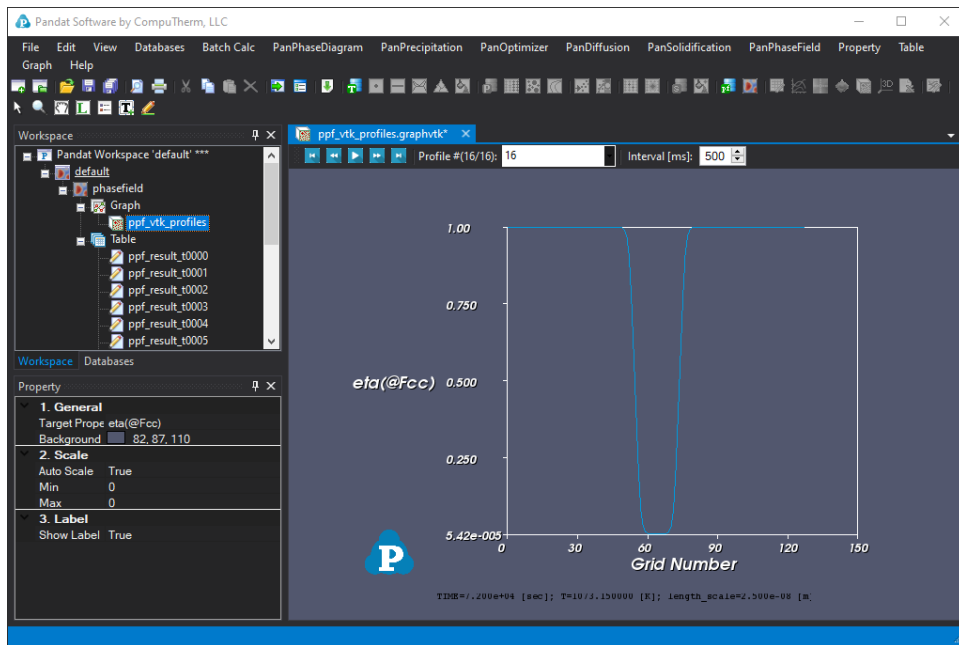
Pandat Software by CompuTherm, LLC

File Edit View Databases Batch Calc PanPhaseDiagram PanPrecipitation PanOptimizer PanDiffusion PanSolidification PanPhaseField Property Table Graph Help

Workspace

Pandat Workspace 'default' ***
default
phasefield
Graph
ppf_vtk_profiles
Table
ppf_result_t0000
ppf_result_t0001
ppf_result_t0002
ppf_result_t0003
ppf_result_t0004
ppf_result_t0005

Workspace Databases

Property

1. General
Target Prope eta(@Fcc)
Background 82, 87, 110
2. Scale
Auto Scale True
Min 0
Max 0
3. Label
Show Label True

ppf_vtk_profiles.graphvtk*

Profile #(16/16): 16 Interval [ms]: 500

1.00
0.750
eta(@Fcc) 0.500
0.250
5.42e-005
0 30 60 90 120 150
Grid Number

TIME=7.200e+04 [sec]; T=1073.150000 [K]; length_scale=2.500e-08 [m